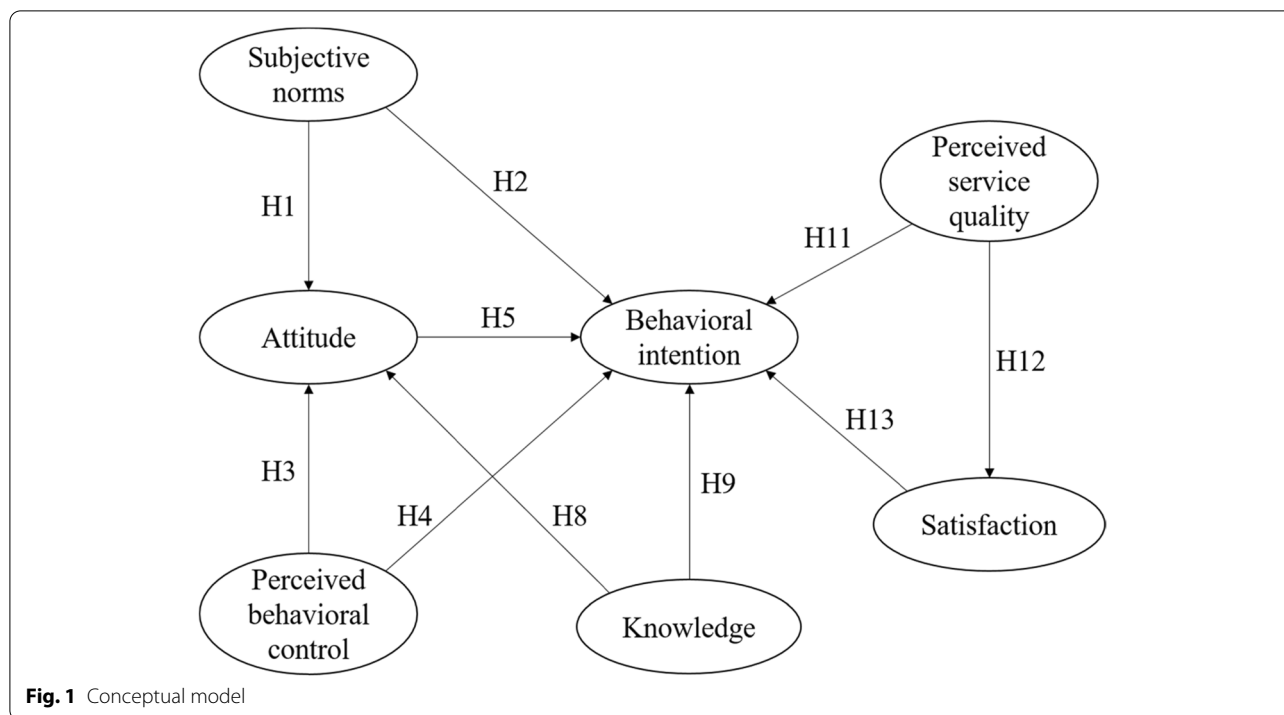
Subjective norms

H2

Perceived service quality

H1

H11

Attitude

H5

Behavioral intention

H12

H13

H3

H4

H8

H9

Satisfaction

Perceived behavioral control

Knowledge

**Fig. 1** Conceptual model